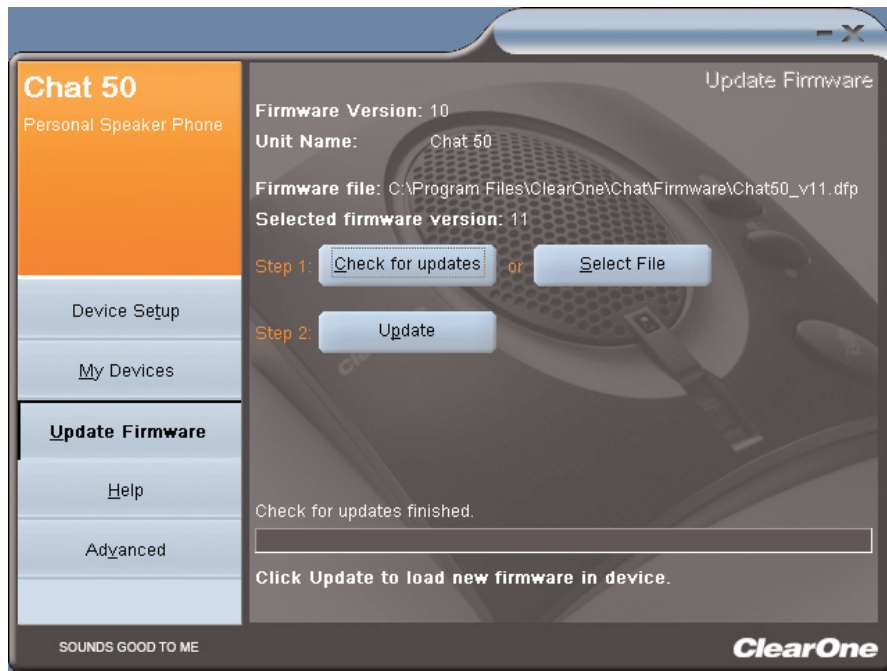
Chat 50
Personal Speaker Phone

Device Setup

My Devices

Update Firmware

Help

Advanced

SOUNDS GOOD TO ME

Update Firmware

Firmware Version: 10

Unit Name: Chat 50

Firmware file: C:\Program Files\ClearOne\Chat\Firmware\Chat50_v11.dfp

Selected firmware version: 11

Step 1: Check for updates or Select File

Step 2: Update

Check for updates finished.

Click Update to load new firmware in device.

ClearOne